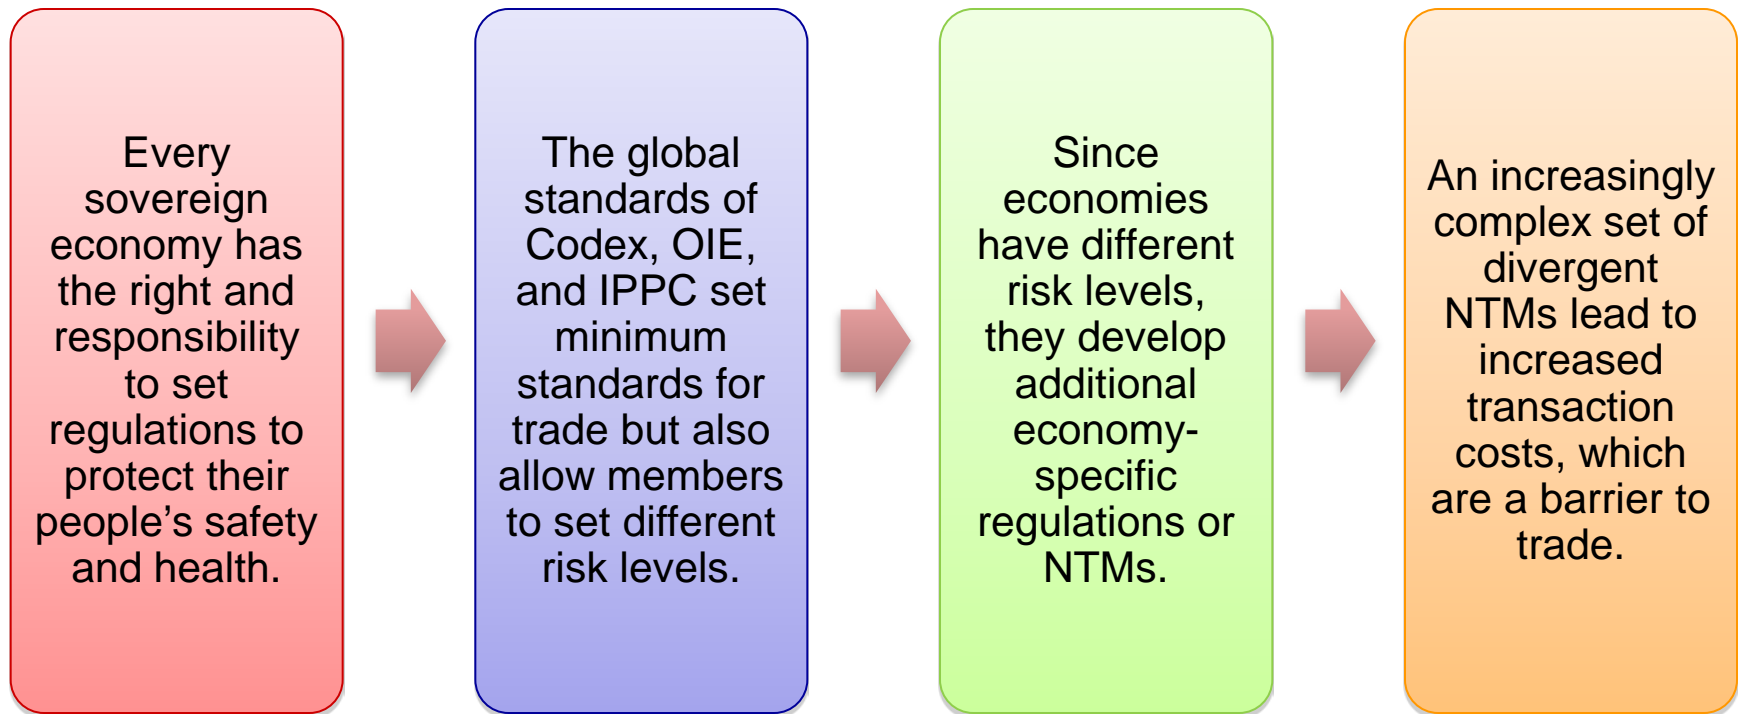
Every sovereign economy has the right and responsibility to set regulations to protect their people's safety and health.

The global standards of Codex, OIE, and IPPC set minimum standards for trade but also allow members to set different risk levels.

Since economies have different risk levels, they develop additional economy-specific regulations or NTMs.

An increasingly complex set of divergent NTMs lead to increased transaction costs, which are a barrier to trade.